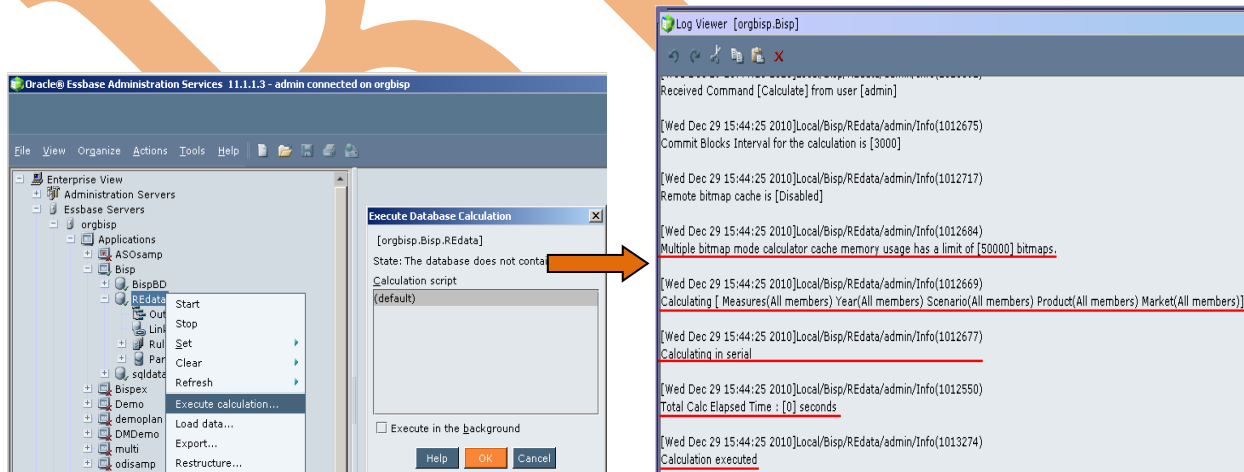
Oracle® Essbase Administration Services 11.1.1.3 - admin connected on orgbisp

File View Organize Actions Tools Help

Enterprise View
Administration Servers
Essbase Servers
orgbisp
Applications
ASOsamp
Bisp
BispBD
REdata
Out
Link
Rul
Par
sqldata
Bispex
Demo
demoplan
DMDemo
multi
odisamp

Start
Stop
Set
Clear
Refresh
Execute calculation...
Load data...
Export...
Restructure...

Execute Database Calculation
[orgbisp.Bisp.REdata]
State: The database does not conta
Calculation script
(default)
Execute in the background
Help OK Cancel

Log Viewer [orgbisp.Bisp]

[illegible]
Received Command [Calculate] from user [admin]

[Wed Dec 29 15:44:25 2010]Local/Bisp/REdata/admin/Info(1012675)
Commit Blocks Interval for the calculation is [3000]

[Wed Dec 29 15:44:25 2010]Local/Bisp/REdata/admin/Info(1012717)
Remote bitmap cache is [Disabled]

[Wed Dec 29 15:44:25 2010]Local/Bisp/REdata/admin/Info(1012684)
Multiple bitmap mode calculator cache memory usage has a limit of [50000] bitmaps.

[Wed Dec 29 15:44:25 2010]Local/Bisp/REdata/admin/Info(1012669)
Calculating [ Measures(All members) Year(All members) Scenario(All members) Product(All members) Market(All members)]

[Wed Dec 29 15:44:25 2010]Local/Bisp/REdata/admin/Info(1012677)
Calculating in serial

[Wed Dec 29 15:44:25 2010]Local/Bisp/REdata/admin/Info(1012550)
Total Calc Elapsed Time : [0] seconds

[Wed Dec 29 15:44:25 2010]Local/Bisp/REdata/admin/Info(1013274)
Calculation executed